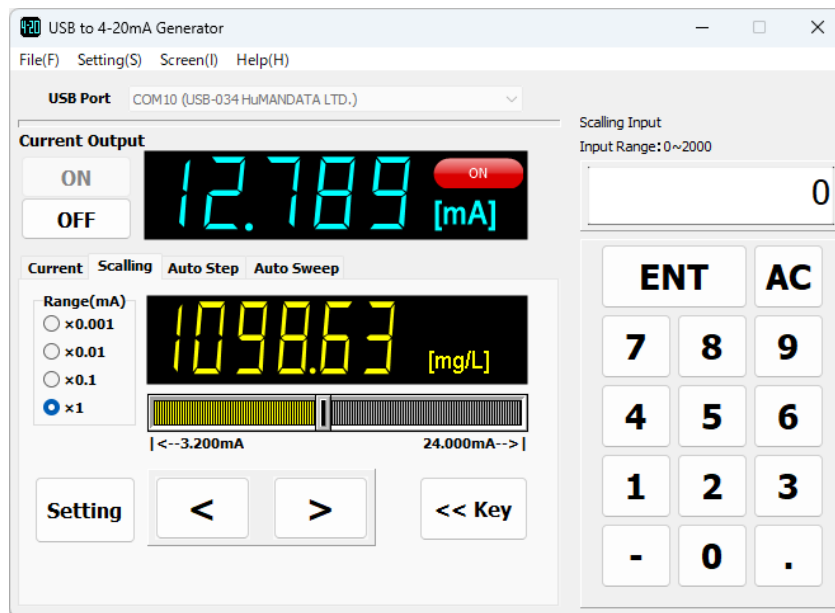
4-20 USB to 4-20mA Generator

File(F) Setting(S) Screen(I) Help(H)

USB Port COM10 (USB-034 HuMANDATA LTD.)

Current Output

ON

OFF

12.789 ON [mA]

Current Scalling Auto Step Auto Sweep

Range(mA)
×0.001
×0.01
×0.1
×1

1098.63 [mg/L]

|<--3.200mA 24.000mA-->|

Setting < > << Key

Scalling Input
Input Range:0~2000

0

ENT AC
7 8 9
4 5 6
1 2 3
- 0 .